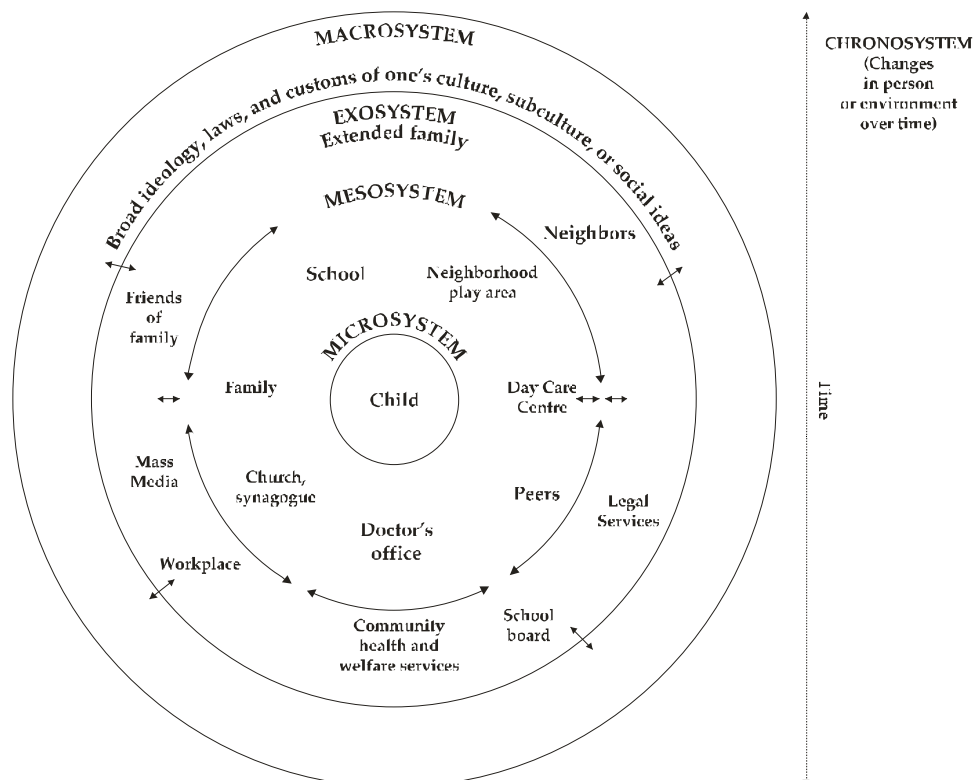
MACROSYSTEM

Broad ideology, laws, and customs of one's culture, subculture, or social ideas

EXOSYSTEM
Extended family

MESOSYSTEM

Neighbors

School

Neighborhood play area

Friends of family

MICROSYSTEM

Child

Family

Day Care Centre

Mass Media

Church, synagogue

Peers

Legal Services

Doctor's office

Workplace

School board

Community health and welfare services

CHRONOSYSTEM
(Changes in person or environment over time)

Time